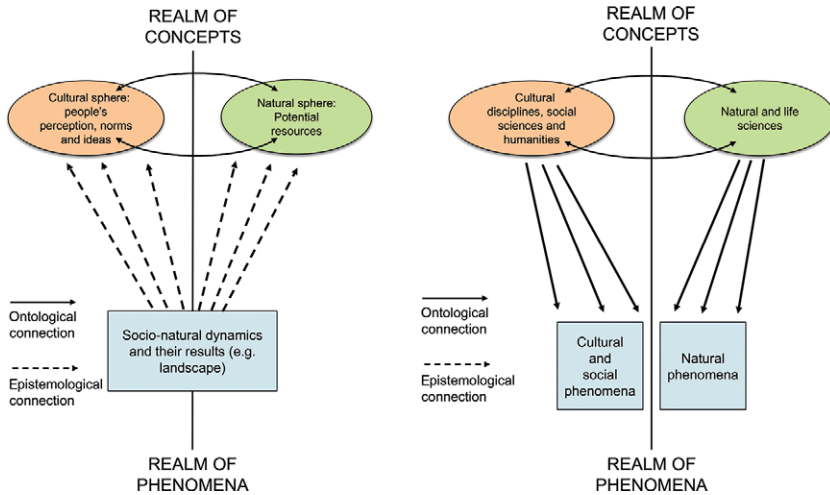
REALM OF CONCEPTS

Cultural sphere: people's perception, norms and ideas

Natural sphere: Potential resources

Ontological connection

Epistemological connection

Socio-natural dynamics and their results (e.g. landscape)

REALM OF PHENOMENA

REALM OF CONCEPTS

Cultural disciplines, social sciences and humanities

Natural and life sciences

Ontological connection

Epistemological connection

Cultural and social phenomena

Natural phenomena

REALM OF PHENOMENA